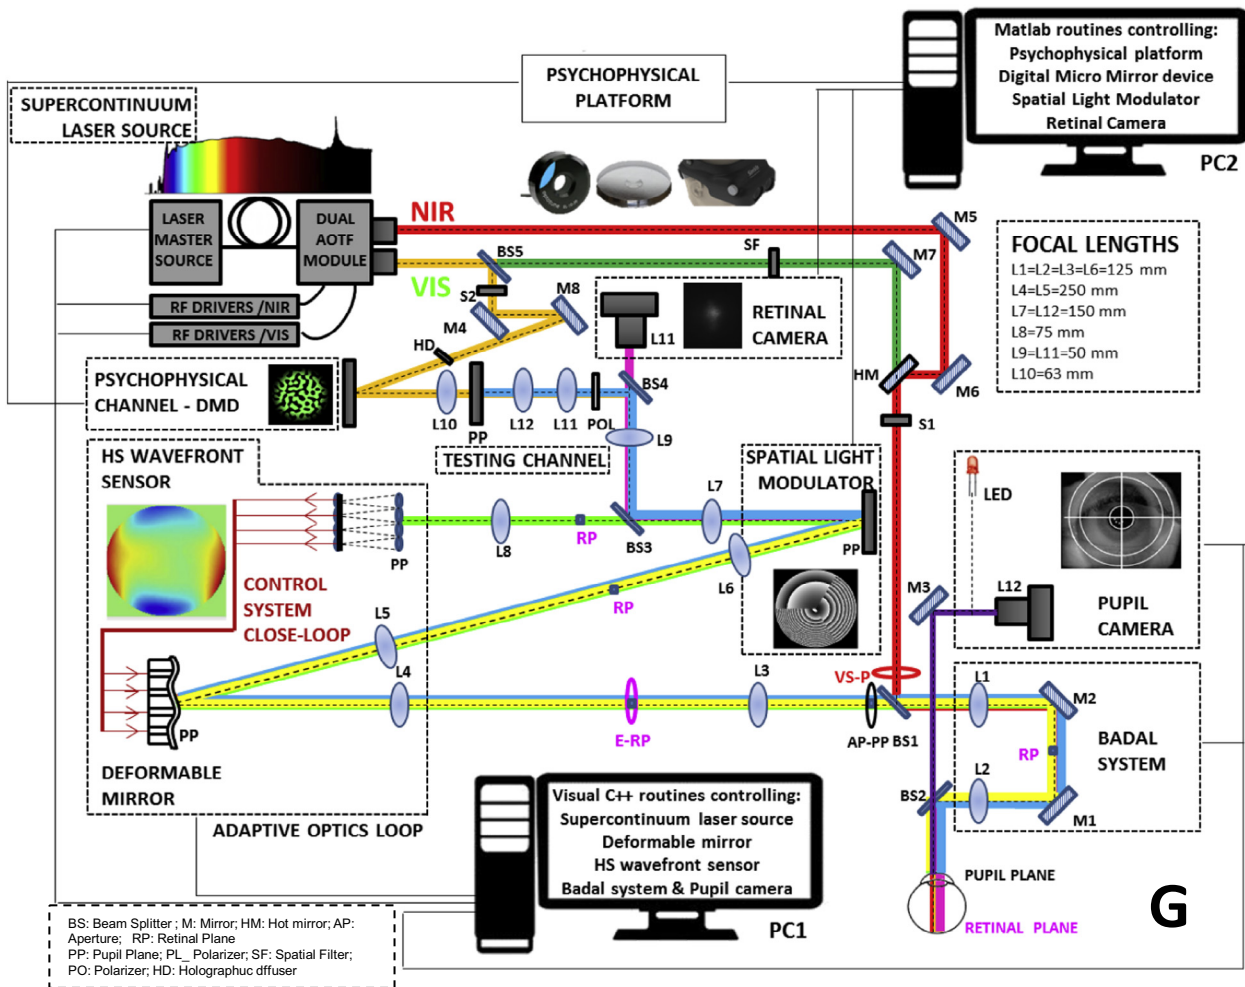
Matlab routines controlling:
Psychophysical platform
Digital Micro Mirror device
Spatial Light Modulator
Retinal Camera

PC2

PSYCHOPHYSICAL PLATFORM

SUPERCONTINUUM LASER SOURCE

LASER MASTER SOURCE

DUAL AOTF MODULE

NIR

VIS

RF DRIVERS /NIR

RF DRIVERS /VIS

M5

BS5

SF

M7

FOCAL LENGTHS
L1=L2=L3=L6=125 mm
L4=L5=250 mm
L7=L12=150 mm
L8=75 mm
L9=L11=50 mm
L10=63 mm

S2

M8

RETINAL CAMERA

M4

L11

HD

HM

M6

PSYCHOPHYSICAL CHANNEL - DMD

BS4

S1

L10

PP

L12

L11

POL

L9

TESTING CHANNEL

HS WAVEFRONT SENSOR

SPATIAL LIGHT MODULATOR

L7

LED

PP

L8

RP

BS3

PP

CONTROL SYSTEM CLOSE-LOOP

L6

RP

L5

M3

L12

PUPIL CAMERA

L4

L3

VS-P

L1

M2

PP

E-RP

AP-PP

BS1

RP

BADAL SYSTEM

L2

DEFORMABLE MIRROR

BS2

M1

ADAPTIVE OPTICS LOOP

Visual C++ routines controlling:
Supercontinuum laser source
Deformable mirror
HS wavefront sensor
Badal system & Pupil camera

PUPIL PLANE

RETINAL PLANE

G

PC1

BS: Beam Splitter ; M: Mirror; HM: Hot mirror; AP: Aperture; RP: Retinal Plane
PP: Pupil Plane; PL_ Polarizer; SF: Spatial Filter;
PO: Polarizer; HD: Holographuc dffuser